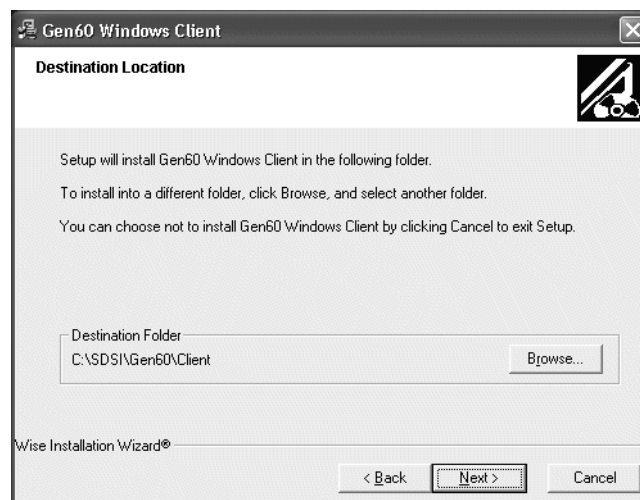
Gen60 Windows Client

Destination Location

Setup will install Gen60 Windows Client in the following folder.

To install into a different folder, click Browse, and select another folder.

You can choose not to install Gen60 Windows Client by clicking Cancel to exit Setup.

Destination Folder

C:\SDSI\Gen60\Client

Browse...

Wise Installation Wizard®

< Back

Next >

Cancel